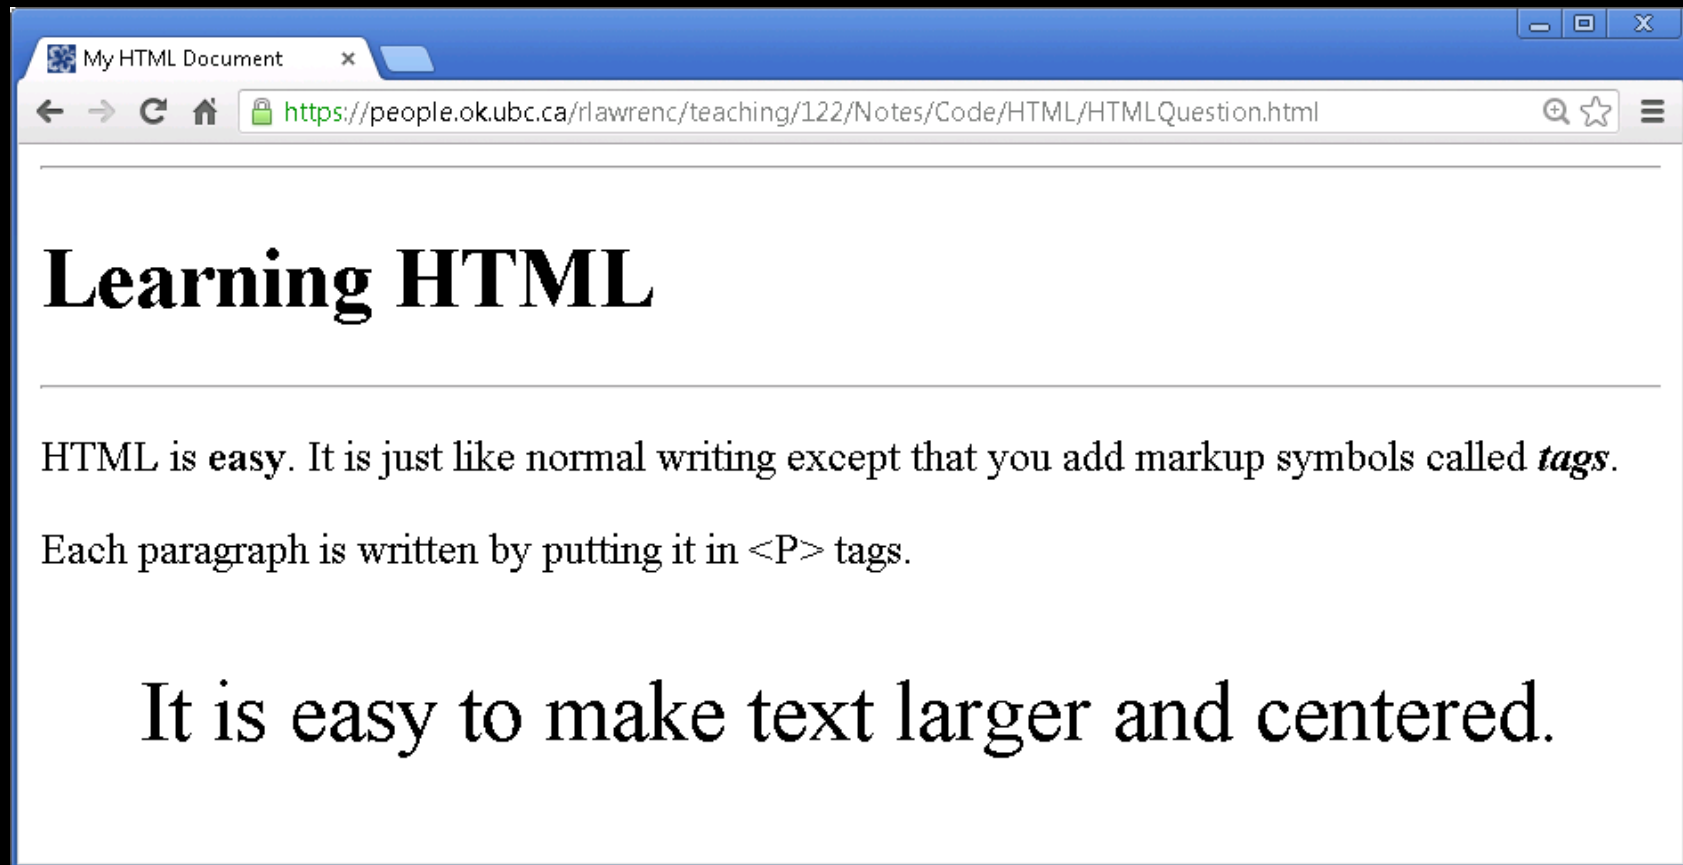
My HTML Document ×

https://people.ok.ubc.ca/rlawrenc/teaching/122/Notes/Code/HTML/HTMLQuestion.html

Learning HTML

HTML is **easy**. It is just like normal writing except that you add markup symbols called ***tags***.

Each paragraph is written by putting it in <P> tags.

It is easy to make text larger and centered.